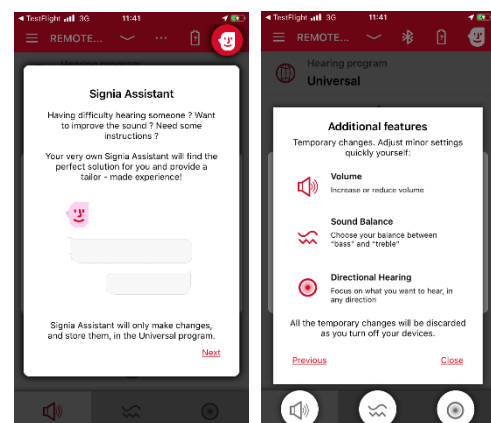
◀ TestFlight 3G 11:41
REMOTE...

Signia Assistant

Having difficulty hearing someone ? Want to improve the sound ? Need some instructions ?

Your very own Signia Assistant will find the perfect solution for you and provide a tailor - made experience!

Signia Assistant will only make changes, and store them, in the Universal program.

Next

◀ TestFlight 3G 11:41
REMOTE...

Hearing program
Universal

Additional features

Temporary changes. Adjust minor settings quickly yourself:

Volume
Increase or reduce volume

Sound Balance
Choose your balance between "bass" and "treble"

Directional Hearing
Focus on what you want to hear, in any direction

All the temporary changes will be discarded as you turn off your devices.

Previous Close